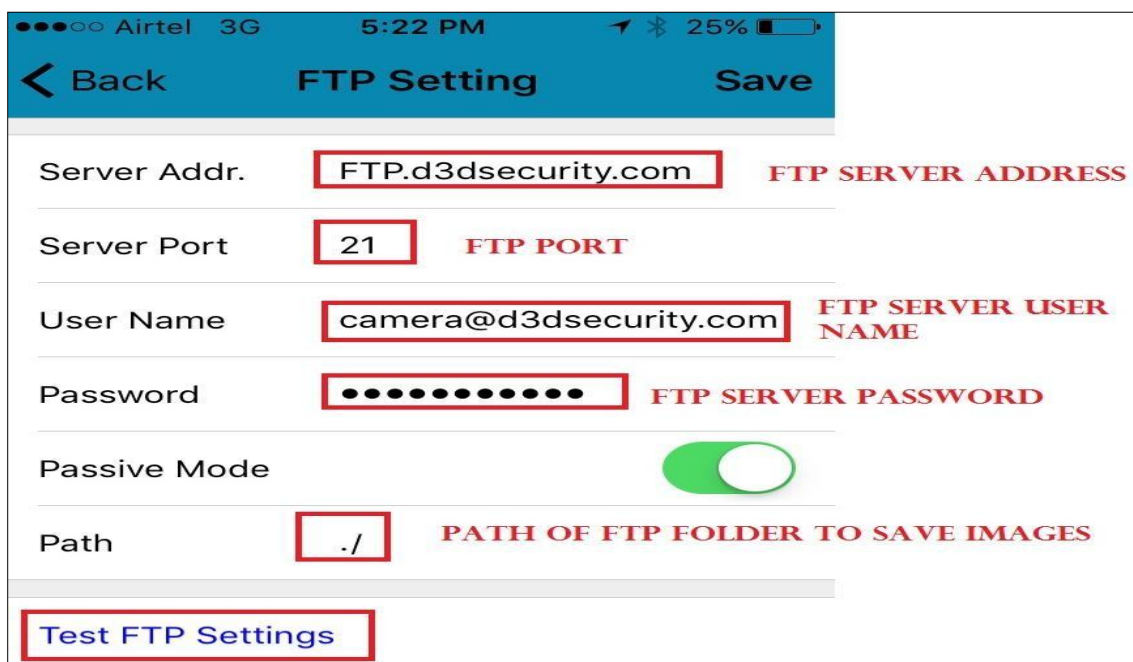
●●●○○ Airtel 3G 5:22 PM 25%

Back FTP Setting Save

Server Addr. FTP.d3dsecurity.com FTP SERVER ADDRESS

Server Port 21 FTP PORT

User Name camera@d3dsecurity.com FTP SERVER USER NAME

Password ●●●●●●●●●●●● FTP SERVER PASSWORD

Passive Mode

Path ./ PATH OF FTP FOLDER TO SAVE IMAGES

Test FTP Settings